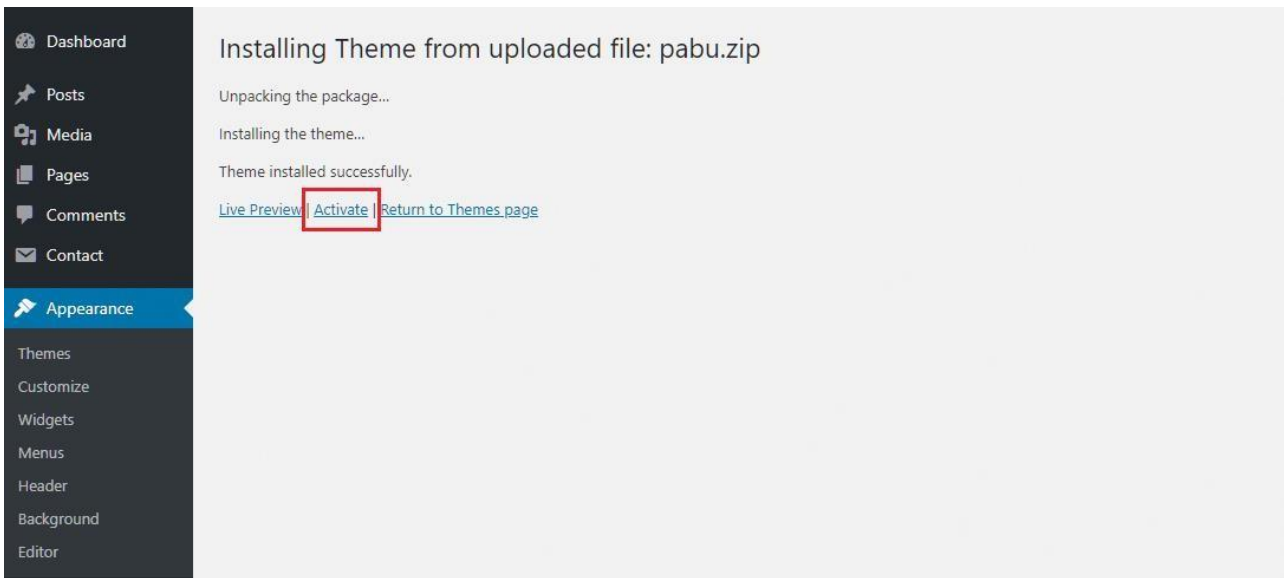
Dashboard
Posts
Media
Pages
Comments
Contact
Appearance
Themes
Customize
Widgets
Menus
Header
Background
Editor

Installing Theme from uploaded file: pabu.zip

Unpacking the package...

Installing the theme...

Theme installed successfully.

Live Preview | Activate | Return to Themes page